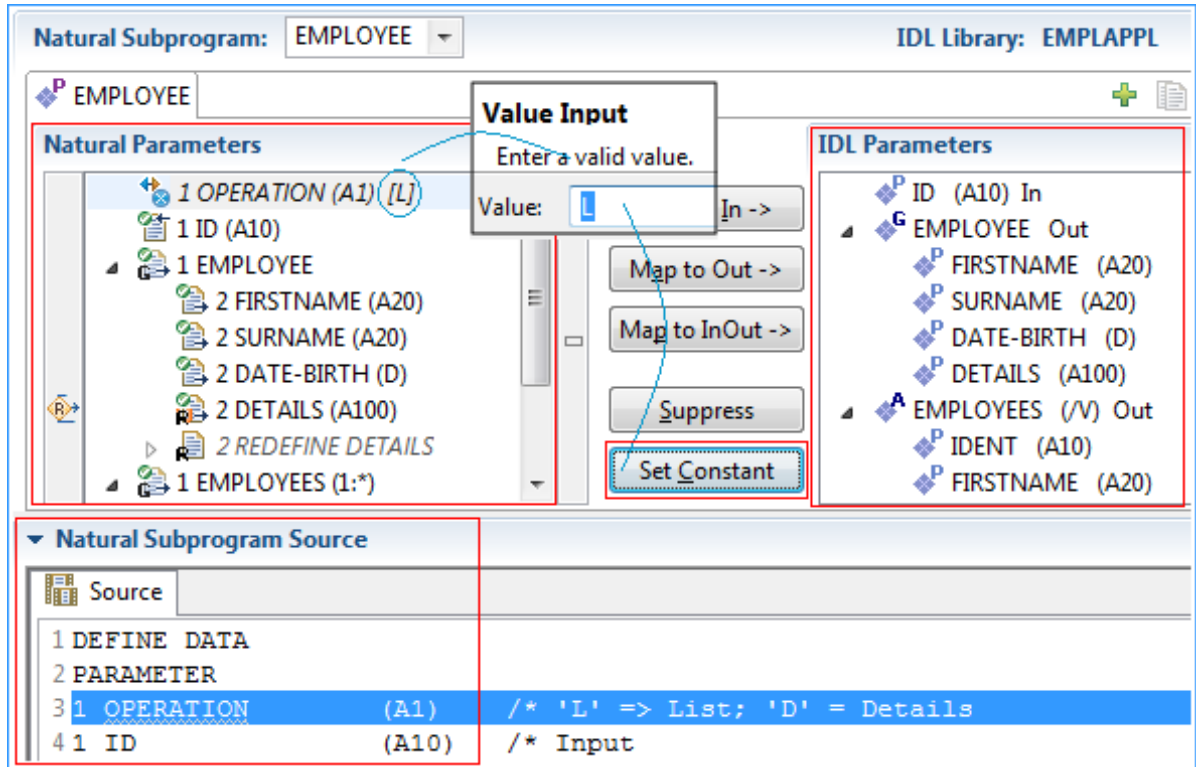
Natural Subprogram: EMPLOYEE

IDL Library: EMPLAPPL

EMPLOYEE

Natural Parameters

1 OPERATION (A1) [L]
1 ID (A10)
1 EMPLOYEE
2 FIRSTNAME (A20)
2 SURNAME (A20)
2 DATE-BIRTH (D)
2 DETAILS (A100)
2 REDEFINE DETAILS
1 EMPLOYEES (1:*)

Value Input
Enter a valid value.
Value: L

In ->
Map to Out ->
Map to InOut ->
Suppress
Set Constant

IDL Parameters

ID (A10) In
EMPLOYEE Out
FIRSTNAME (A20)
SURNAME (A20)
DATE-BIRTH (D)
DETAILS (A100)
EMPLOYEES (/V) Out
IDENT (A10)
FIRSTNAME (A20)

Natural Subprogram Source

Source

1 DEFINE DATA
2 PARAMETER
3 1 OPERATION (A1) /* 'L' => List; 'D' = Details
4 1 ID (A10) /* Input